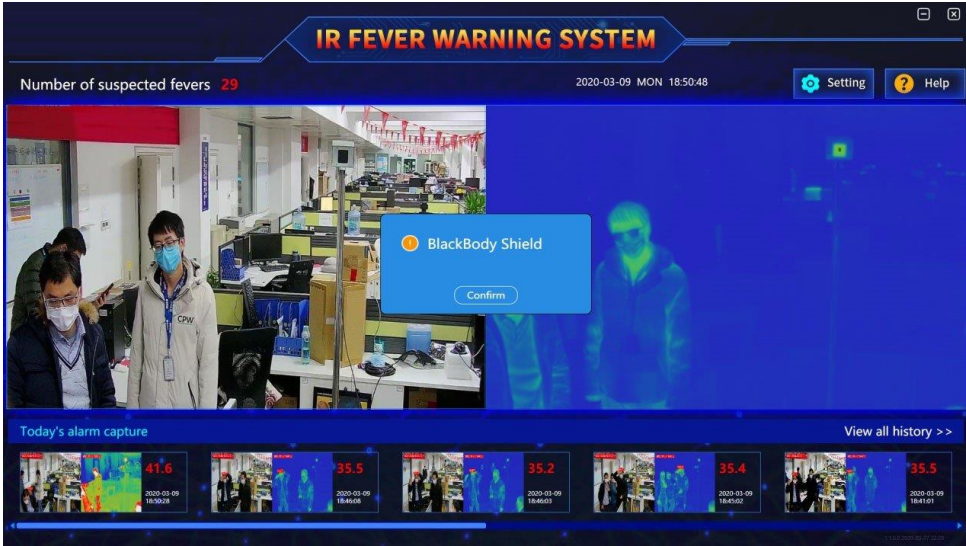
IR FEVER WARNING SYSTEM

Number of suspected fevers 29

2020-03-09 MON 18:50:48

Setting

Help

CPW

BlackBody Shield

Confirm

Today's alarm capture

View all history >>

41.6
2020-03-09
18:50:28

35.5
2020-03-09
18:46:08

35.2
2020-03-09
18:46:03

35.4
2020-03-09
18:45:02

35.5
2020-03-09
18:41:01

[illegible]